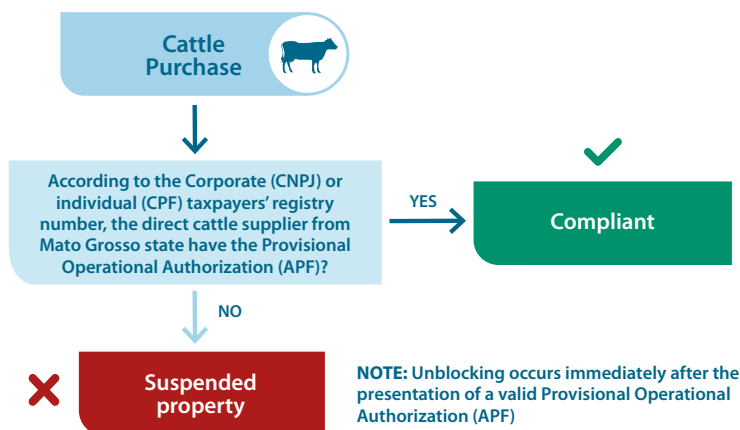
Cattle Purchase

According to the Corporate (CNPJ) or individual (CPF) taxpayers' registry number, the direct cattle supplier from Mato Grosso state have the Provisional Operational Authorization (APF)?

YES

Compliant

NO

Suspended property

NOTE: Unblocking occurs immediately after the presentation of a valid Provisional Operational Authorization (APF)